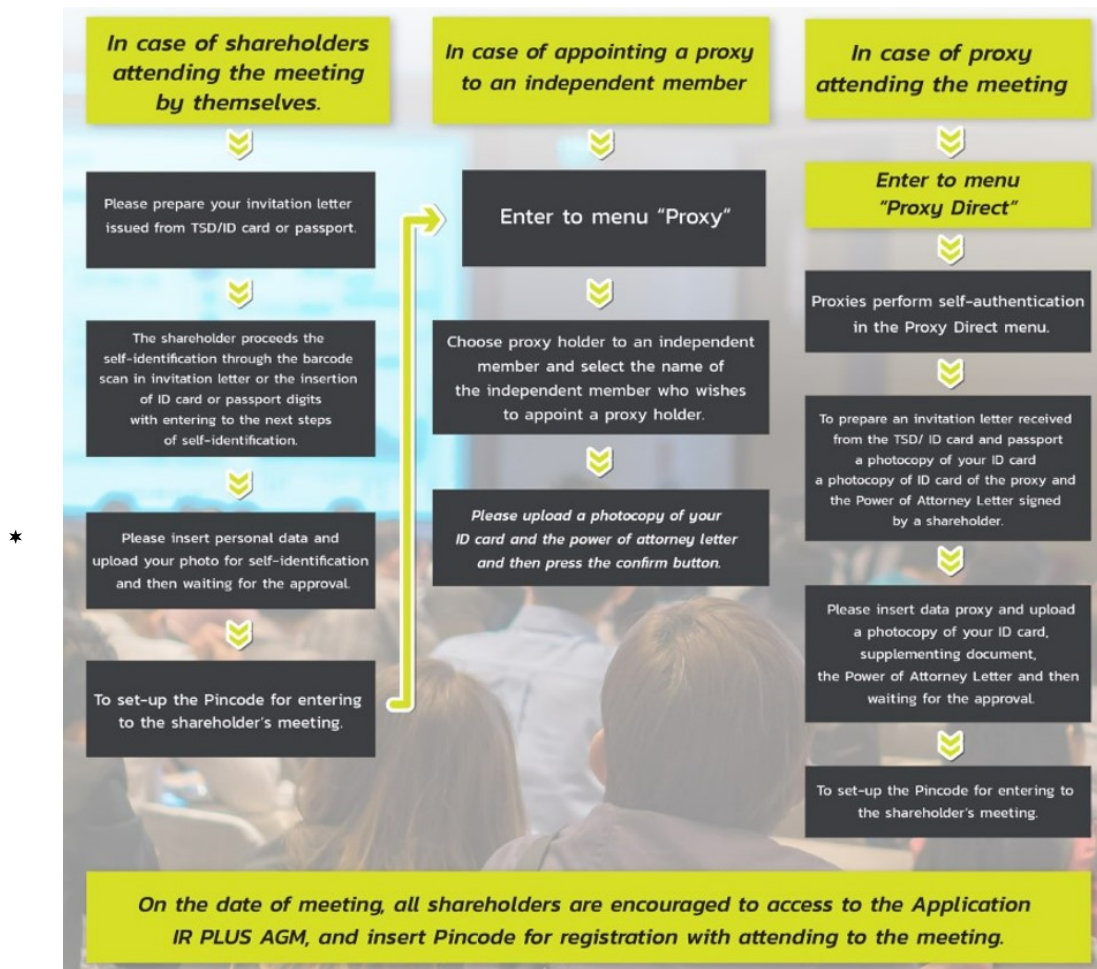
In case of shareholders attending the meeting by themselves.

Please prepare your invitation letter issued from TSD/ID card or passport.

The shareholder proceeds the self-identification through the barcode scan in invitation letter or the insertion of ID card or passport digits with entering to the next steps of self-identification.

Please insert personal data and upload your photo for self-identification and then waiting for the approval.

To set-up the Pincode for entering to the shareholder's meeting.

In case of appointing a proxy to an independent member

Enter to menu "Proxy"

Choose proxy holder to an independent member and select the name of the independent member who wishes to appoint a proxy holder.

Please upload a photocopy of your ID card and the power of attorney letter and then press the confirm button.

In case of proxy attending the meeting

Enter to menu "Proxy Direct"

Proxies perform self-authentication in the Proxy Direct menu.

To prepare an invitation letter received from the TSD/ ID card and passport a photocopy of your ID card a photocopy of ID card of the proxy and the Power of Attorney Letter signed by a shareholder.

Please insert data proxy and upload a photocopy of your ID card, supplementing document, the Power of Attorney Letter and then waiting for the approval.

To set-up the Pincode for entering to the shareholder's meeting.

On the date of meeting, all shareholders are encouraged to access to the Application IR PLUS AGM, and insert Pincode for registration with attending to the meeting.